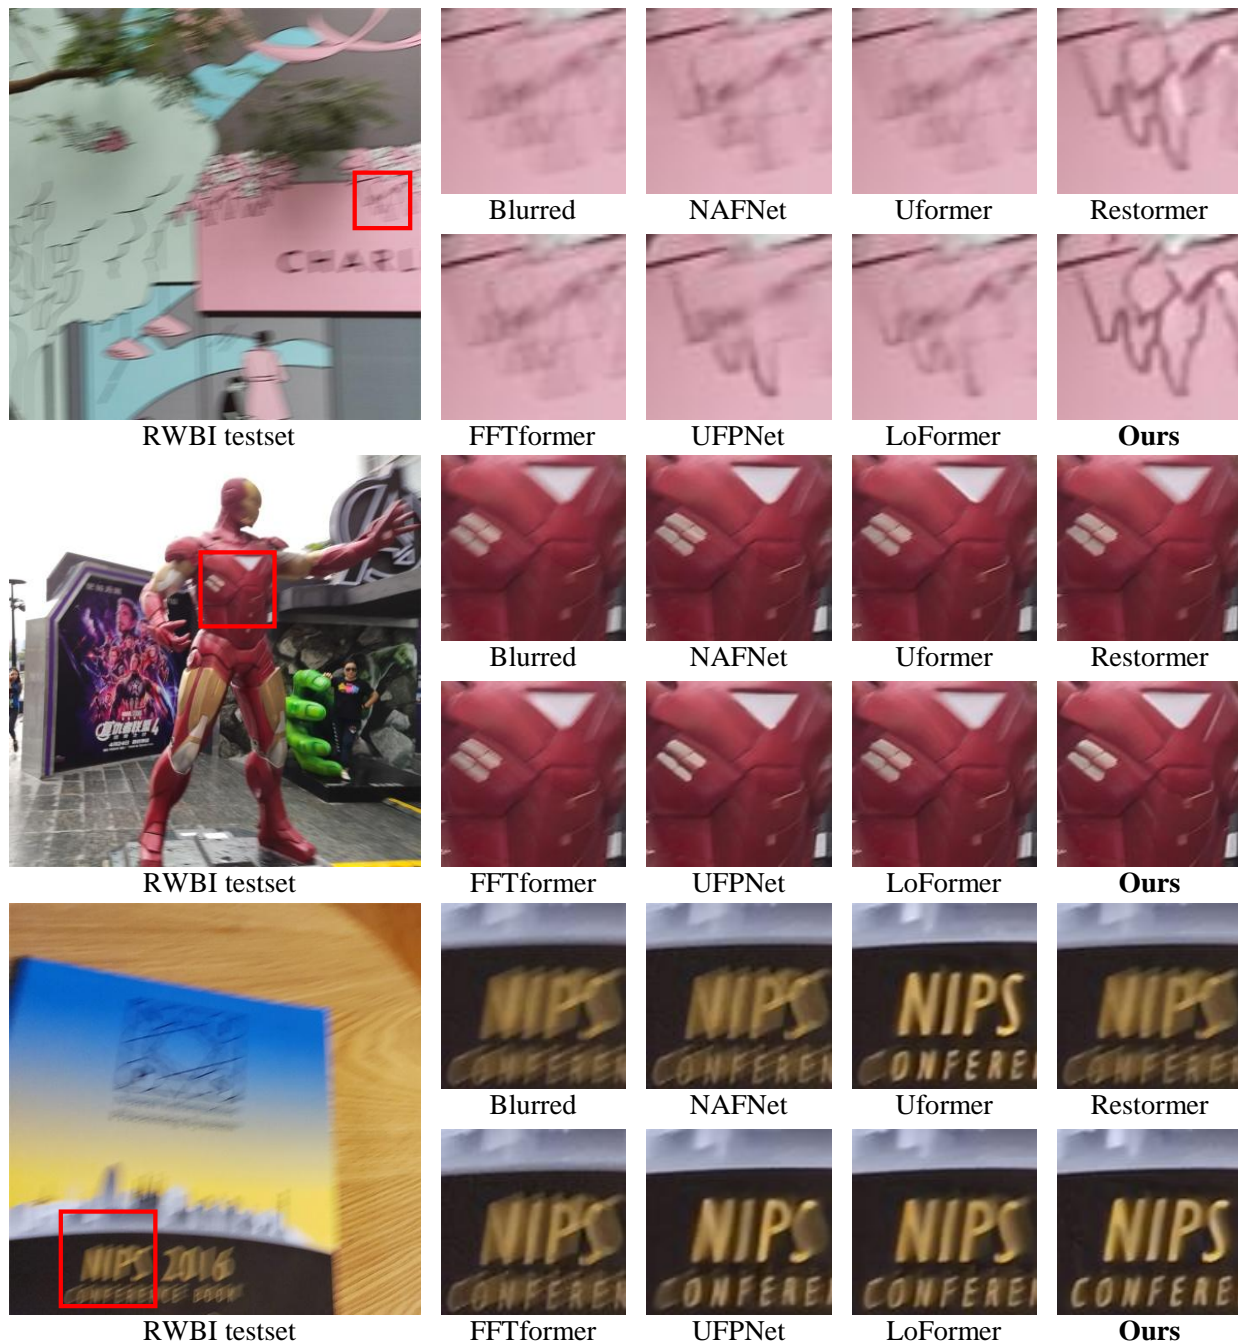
CHARL

Blurred NAFNet Uformer Restormer

RWBI testset

FFTformer UFPNet LoFormer **Ours**

Blurred NAFNet Uformer Restormer

RWBI testset

FFTformer UFPNet LoFormer **Ours**

NIPS 2016

NIPS CONFEREN

Blurred NAFNet Uformer Restormer

RWBI testset

FFTformer UFPNet LoFormer **Ours**